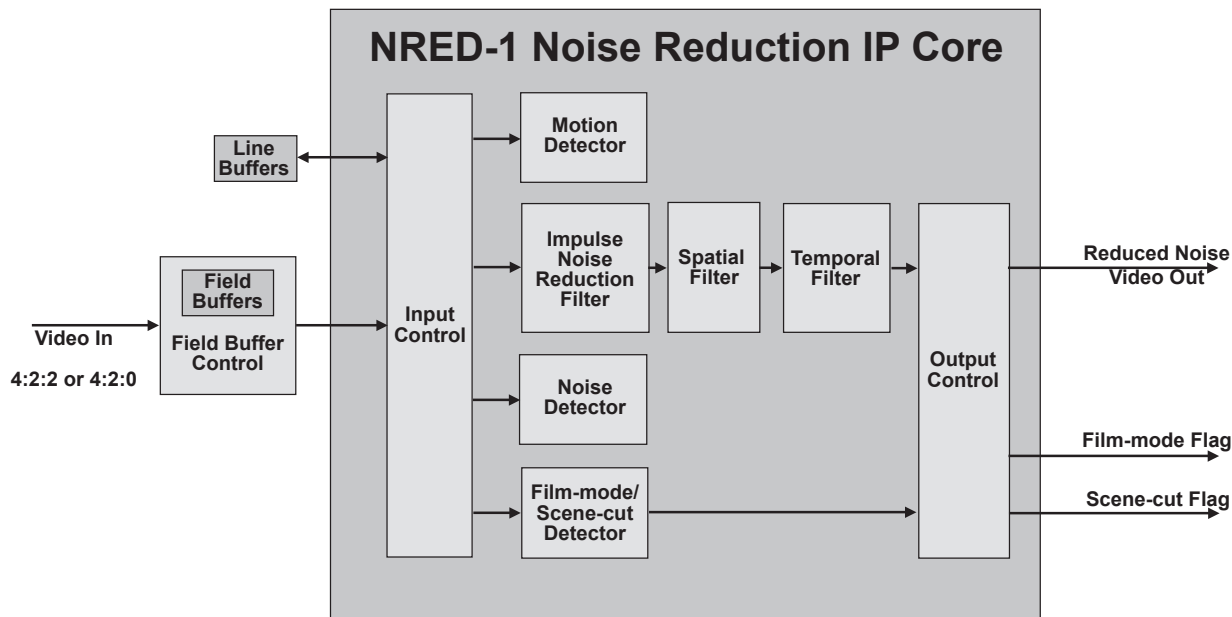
NRED-1 Noise Reduction IP Core

Line Buffers

Field Buffers

Field Buffer Control

Video In

4:2:2 or 4:2:0

Input Control

Motion Detector

Impulse Noise Reduction Filter

Spatial Filter

Temporal Filter

Noise Detector

Film-mode/ Scene-cut Detector

Output Control

Reduced Noise Video Out

Film-mode Flag

Scene-cut Flag